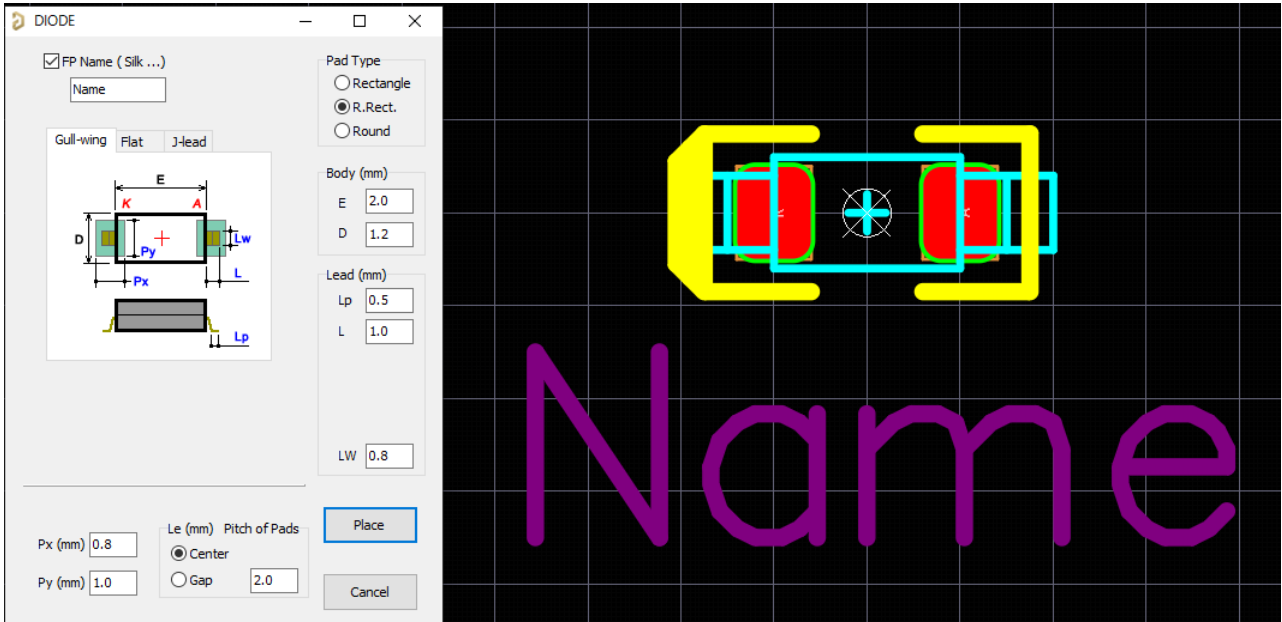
DIODE

FP Name ( Silk ...)

Name

Gull-wing Flat J-lead

E
K A
D Py Lw
Px L
Lp

Pad Type
Rectangle
R.Rect.
Round

Body (mm)
E 2.0
D 1.2

Lead (mm)
Lp 0.5
L 1.0

LW 0.8

Px (mm) 0.8
Py (mm) 1.0

Le (mm) Pitch of Pads
Center
Gap 2.0

Place

Cancel

Name